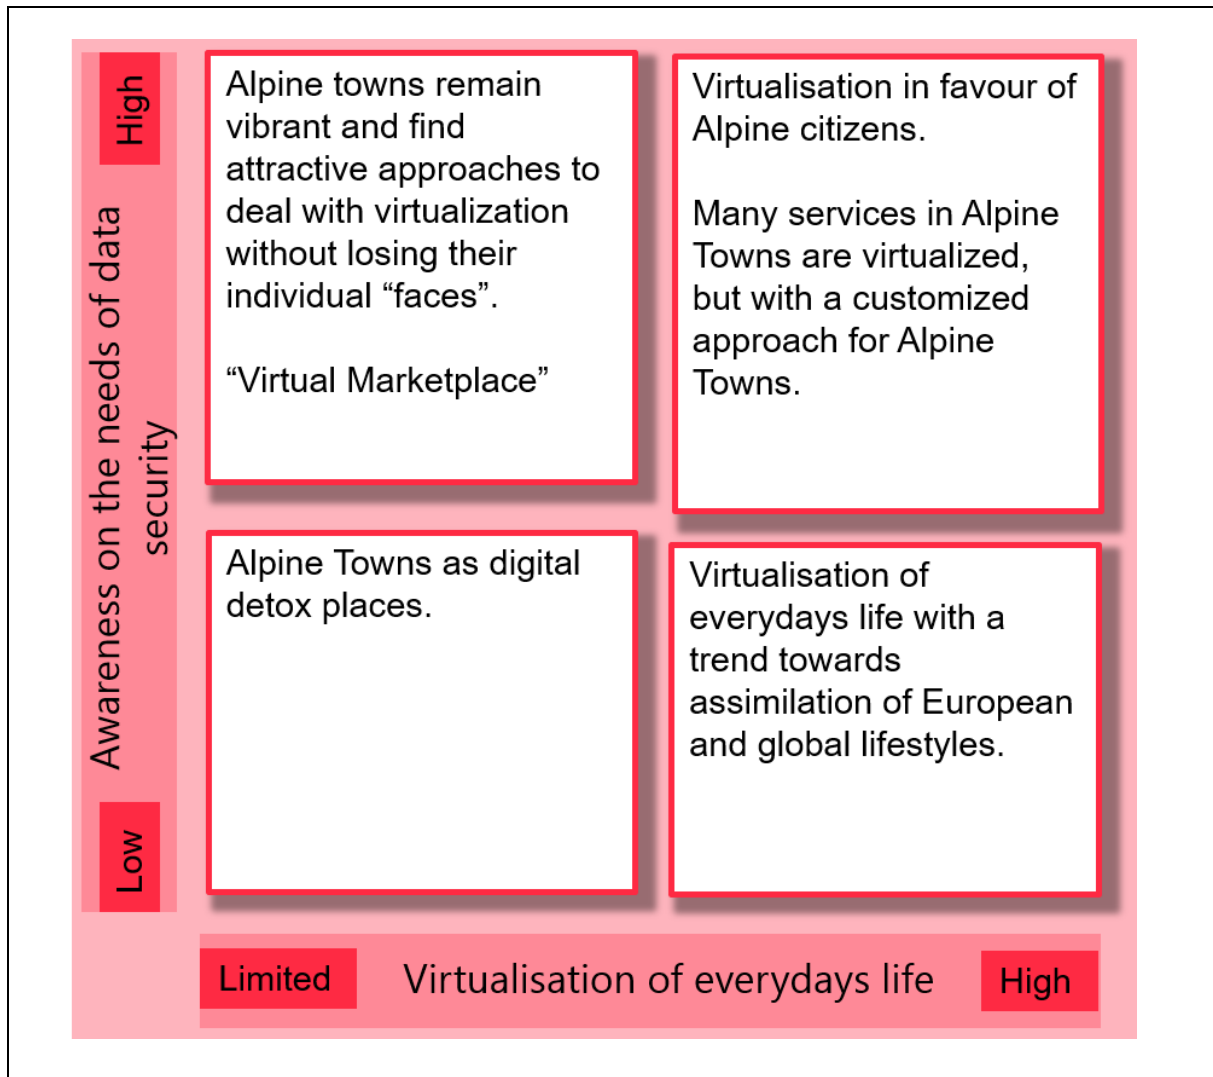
High

Awareness on the needs of data security

Low

Alpine towns remain vibrant and find attractive approaches to deal with virtualization without losing their individual “faces”.

“Virtual Marketplace”

Virtualisation in favour of Alpine citizens.

Many services in Alpine Towns are virtualized, but with a customized approach for Alpine Towns.

Alpine Towns as digital detox places.

Virtualisation of everydays life with a trend towards assimilation of European and global lifestyles.

Limited

Virtualisation of everydays life

High